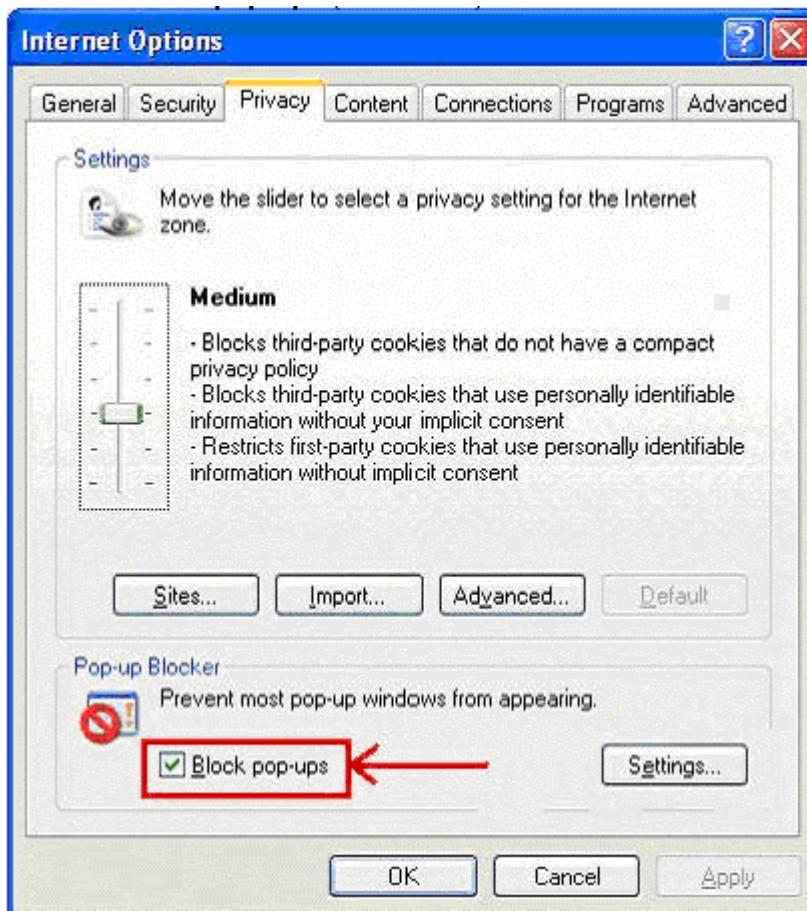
Internet Options

General | Security | Privacy | Content | Connections | Programs | Advanced

Settings

Move the slider to select a privacy setting for the Internet zone.

Medium

- Blocks third-party cookies that do not have a compact privacy policy
- Blocks third-party cookies that use personally identifiable information without your implicit consent
- Restricts first-party cookies that use personally identifiable information without implicit consent

Sites... | Import... | Advanced... | Default

Pop-up Blocker

Prevent most pop-up windows from appearing.

Block pop-ups

Settings...

OK | Cancel | Apply